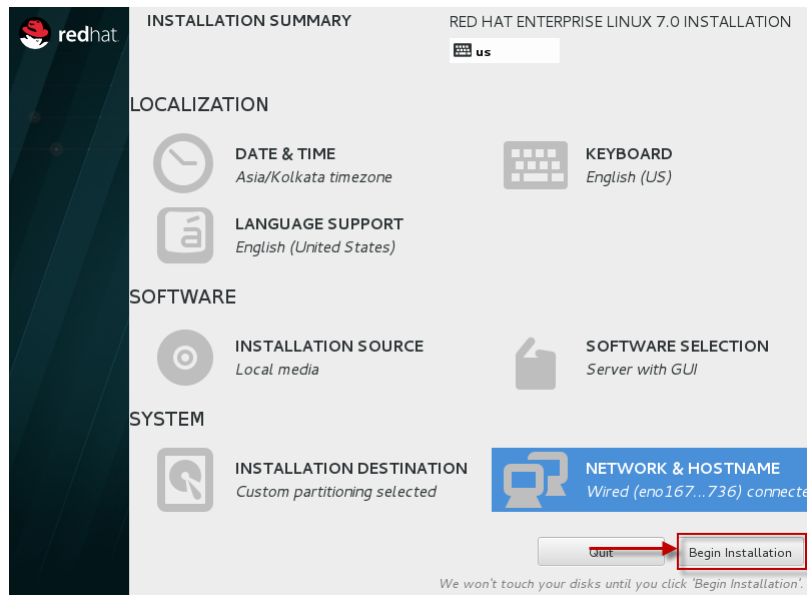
redhat

INSTALLATION SUMMARY

RED HAT ENTERPRISE LINUX 7.0 INSTALLATION

us

LOCALIZATION

DATE & TIME
Asia/Kolkata timezone

KEYBOARD
English (US)

LANGUAGE SUPPORT
English (United States)

SOFTWARE

INSTALLATION SOURCE
Local media

SOFTWARE SELECTION
Server with GUI

SYSTEM

INSTALLATION DESTINATION
Custom partitioning selected

NETWORK & HOSTNAME
Wired (eno167...736) connecte

Quit

Begin Installation

We won't touch your disks until you click 'Begin Installation'.